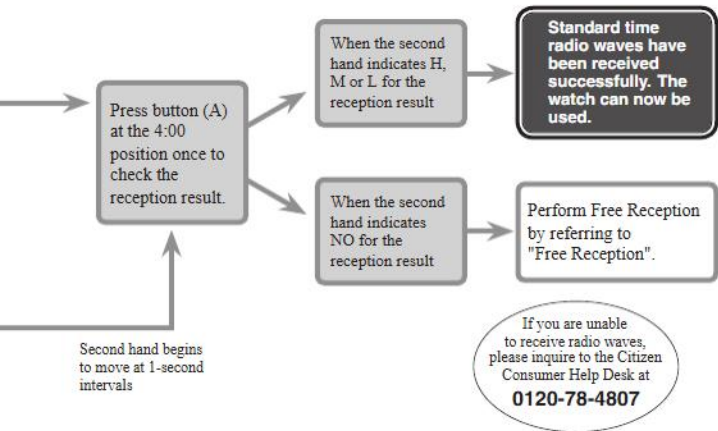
Press button (A) at the 4:00 position once to check the reception result.

When the second hand indicates H, M or L for the reception result

Standard time radio waves have been received successfully. The watch can now be used.

When the second hand indicates NO for the reception result

Perform Free Reception by referring to "Free Reception".

Second hand begins to move at 1-second intervals

If you are unable to receive radio waves, please inquire to the Citizen Consumer Help Desk at
0120-78-4807